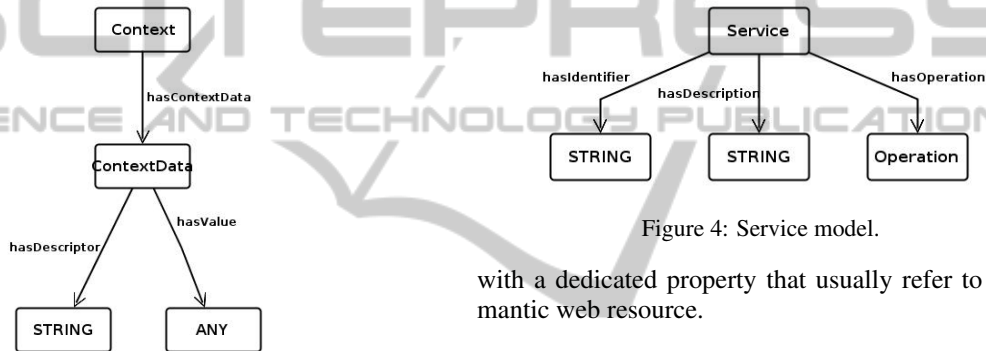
Context

hasContextData

ContextData

hasDescriptor

hasValue

STRING

ANY

SCIENCE AND TECHNOLOGY PUBLICATIONS

Service

hasIdentifier

hasDescription

hasOperation

STRING

STRING

Operation

Figure 4: Service model.

with a dedicated property that usually refer to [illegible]mantic web resource.